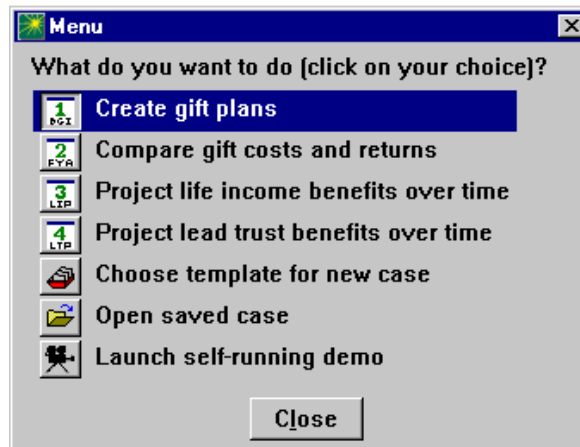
Menu

What do you want to do (click on your choice)?

1 BGI Create gift plans

2 FYA Compare gift costs and returns

3 LIP Project life income benefits over time

4 LTP Project lead trust benefits over time

Choose template for new case

Open saved case

Launch self-running demo

Close